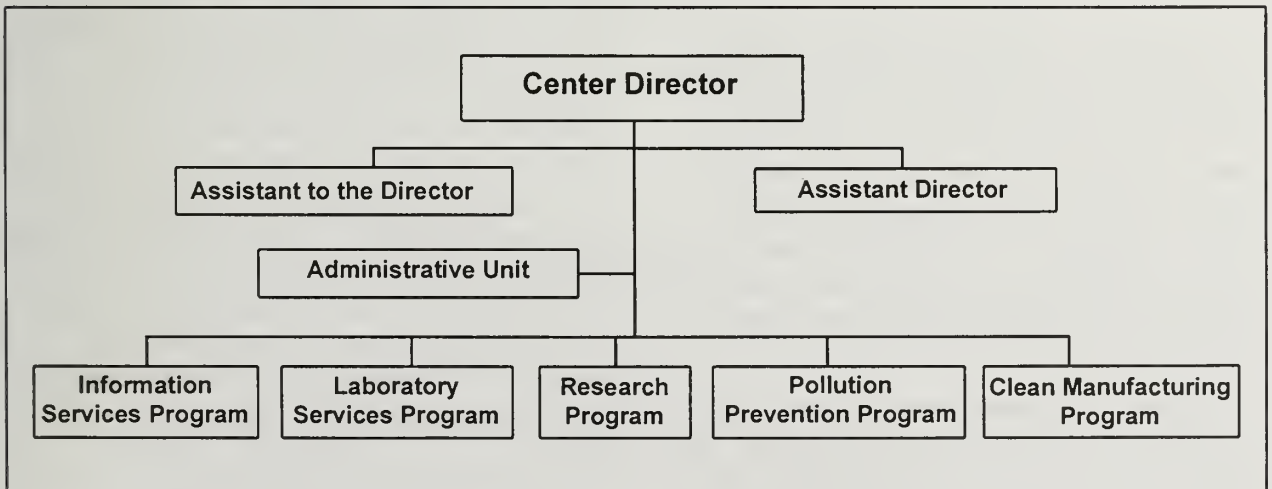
Center Director

Assistant to the Director

Assistant Director

Administrative Unit

Information Services Program

Laboratory Services Program

Research Program

Pollution Prevention Program

Clean Manufacturing Program